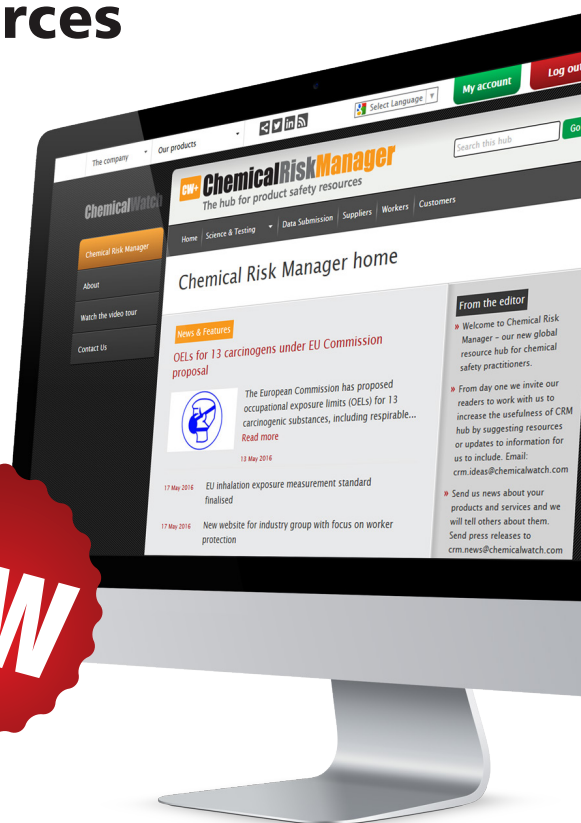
rces

The company
Our products
Select Language
My account
Log out
Search this hub
Go

ChemicalWatch
Chemical Risk Manager
About
Watch the video tour
Contact Us

CW+ ChemicalRiskManager
The hub for product safety resources

Home | Science & Testing | Data Submission | Suppliers | Workers | Customers

Chemical Risk Manager home

News & Features

OELs for 13 carcinogens under EU Commission proposal

The European Commission has proposed occupational exposure limits (OELs) for 13 carcinogenic substances, including respirable...
Read more

13 May 2016

17 May 2016 EU inhalation exposure measurement standard finalised

17 May 2016 New website for industry group with focus on worker protection

From the editor

» Welcome to Chemical Risk Manager – our new global resource hub for chemical safety practitioners.

» From day one we invite our readers to work with us to increase the usefulness of CRM hub by suggesting resources or updates to information for us to include. Email: crm.ideas@chemicalwatch.com

» Send us news about your products and services and we will tell others about them. Send press releases to crm.news@chemicalwatch.com

W